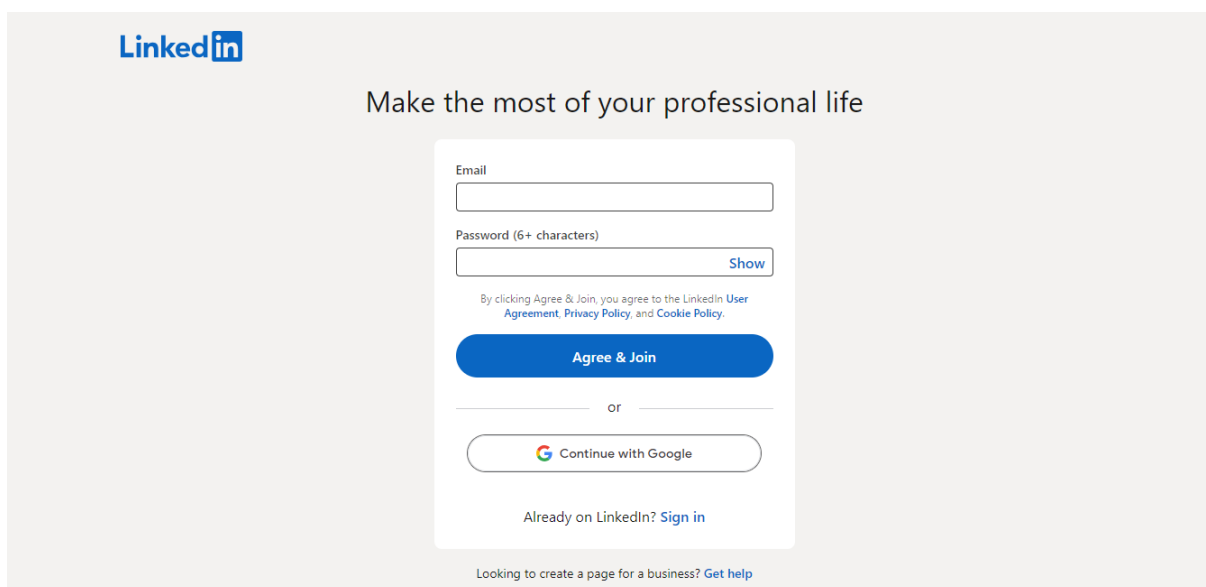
LinkedIn

Make the most of your professional life

Email

Password (6+ characters)

Show

By clicking Agree & Join, you agree to the LinkedIn User Agreement, Privacy Policy, and Cookie Policy.

Agree & Join

or

Continue with Google

Already on LinkedIn? Sign in

Looking to create a page for a business? Get help